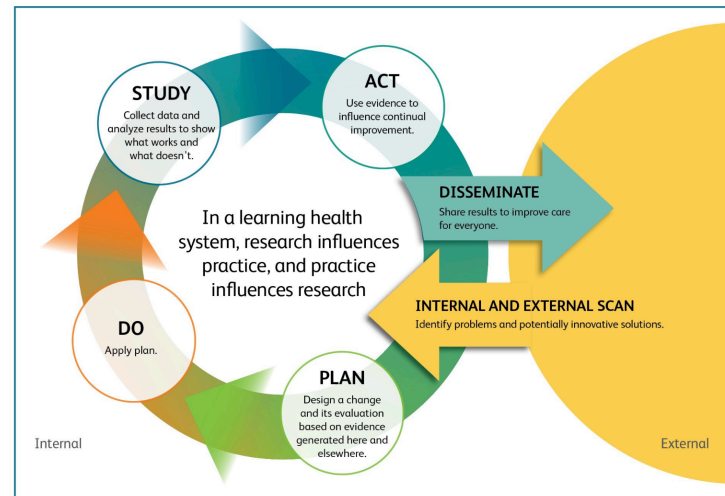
STUDY
Collect data and analyze results to show what works and what doesn't.

ACT
Use evidence to influence continual improvement.

DISSEMINATE
Share results to improve care for everyone.

In a learning health system, research influences practice, and practice influences research

INTERNAL AND EXTERNAL SCAN
Identify problems and potentially innovative solutions.

DO
Apply plan.

PLAN
Design a change and its evaluation based on evidence generated here and elsewhere.

Internal

External